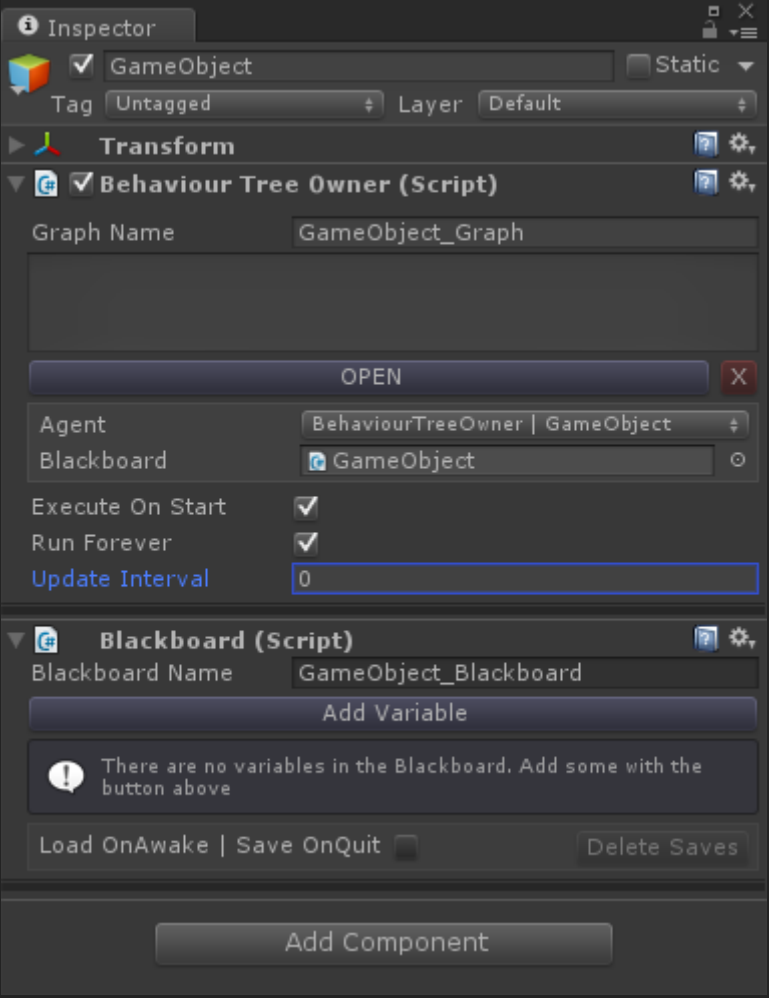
Inspector

GameObject
Static
Tag Untagged
Layer Default

Transform

Behaviour Tree Owner (Script)

Graph Name GameObject_Graph

OPEN
X

Agent BehaviourTreeOwner | GameObject
Blackboard GameObject

Execute On Start
Run Forever
Update Interval 0

Blackboard (Script)

Blackboard Name GameObject_Blackboard

Add Variable

There are no variables in the Blackboard. Add some with the button above

Load OnAwake | Save OnQuit
Delete Saves

Add Component